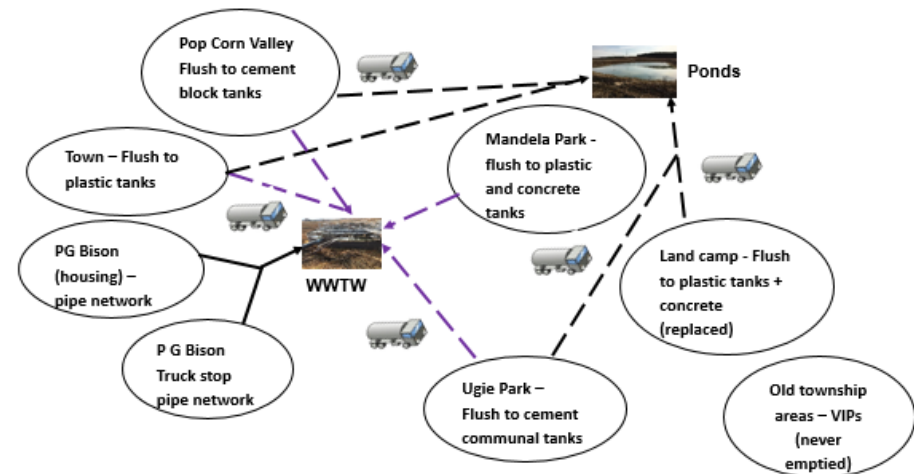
Pop Corn Valley
Flush to cement block tanks

Ponds

Town – Flush to plastic tanks

Mandela Park - flush to plastic and concrete tanks

PG Bison (housing) – pipe network

WWTW

Land camp - Flush to plastic tanks + concrete (replaced)

P G Bison
Truck stop pipe network

Ugie Park –
Flush to cement communal tanks

Old township areas – VIPs (never emptied)